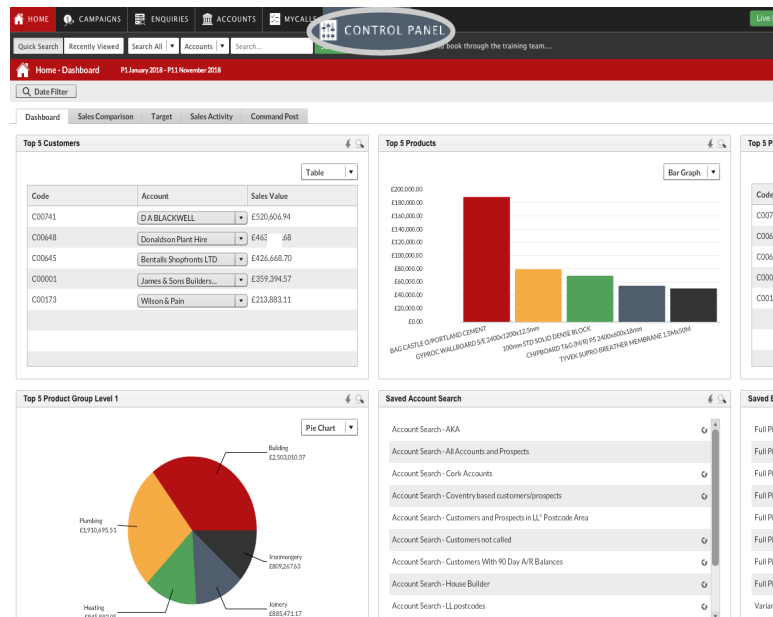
HOME CAMPAIGNS ENQUIRIES ACCOUNTS MYCALLS CONTROL PANEL Live

Quick Search Recently Viewed Search All ▾ Accounts ▾ Search... to book through the training team...

Home - Dashboard P1 January 2018 - P11 November 2018

Date Filter

Dashboard Sales Comparison Target Sales Activity Command Post

Top 5 Customers

Table ▾

| Code | Account | Sales Value |
|---|---|---|
| C00741 | D A BLACKWELL ▾ | £520,606.94 |
| C00648 | Donaldson Plant Hire ▾ | £463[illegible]68 |
| C00645 | Bentalls Shopfronts LTD ▾ | £426,668.70 |
| C00001 | James & Sons Builders... ▾ | £359,394.57 |
| C00173 | Wilson & Pain ▾ | £213,883.11 |

Top 5 Products

Bar Graph ▾

£200,000.00
£180,000.00
£160,000.00
£140,000.00
£120,000.00
£100,000.00
£80,000.00
£60,000.00
£40,000.00
£20,000.00
£0.00

BAG CASTLE O/PORTLAND CEMENT
GYPROC WALLBOARD S/E 2400x1200x12.5mm
100mm STD SOLID DENSE BLOCK
CHIPBOARD T&G (M/R) P5 2400x600x18mm
TYVEK SUPRO BREATHER MEMBRANE 1.5Mx50M

Top 5 P

Code
C007
C006
C006
C000
C001

Top 5 Product Group Level 1

Pie Chart ▾

Building £2,503,010.57
Plumbing £1,910,695.51
Ironmongery £809,267.63
Joinery £885,471.17
Heating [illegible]

Saved Account Search

Account Search - AKA
Account Search - All Accounts and Prospects
Account Search - Cork Accounts
Account Search - Coventry based customers/prospects
Account Search - Customers and Prospects in LL* Postcode Area
Account Search - Customers not called
Account Search - Customers With 90 Day A/R Balances
Account Search - House Builder
Account Search - LL postcodes

Saved

Full Pi
Full Pi
Full Pi
Full Pi
Full Pi
Full Pi
Full Pi
Full Pi
Varia